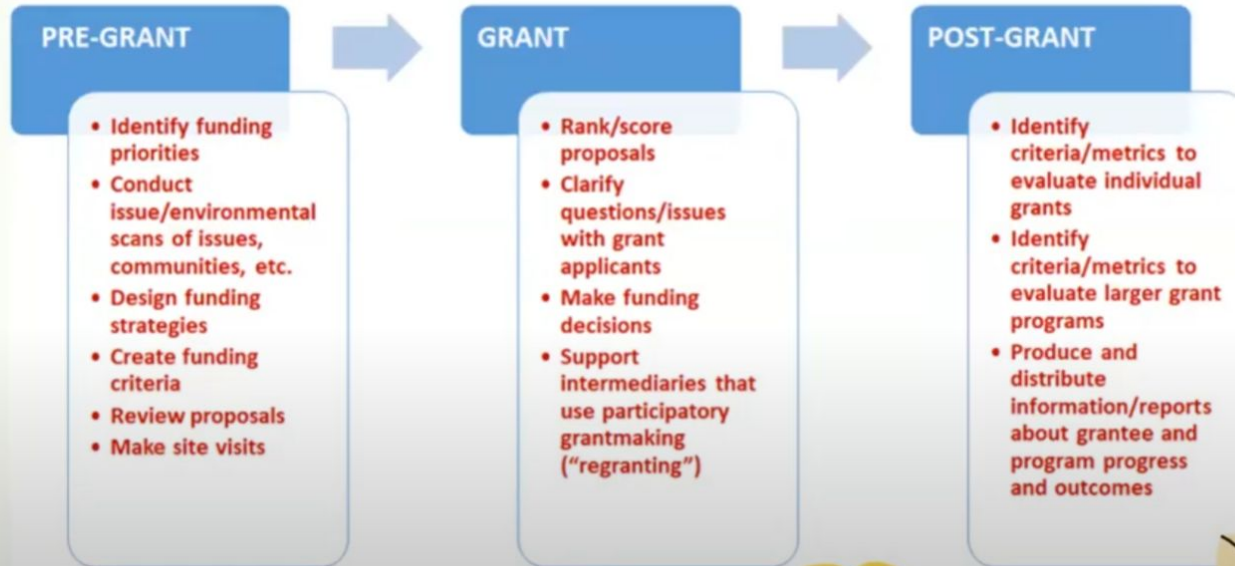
PRE-GRANT

- Identify funding priorities
- Conduct issue/environmental scans of issues, communities, etc.
- Design funding strategies
- Create funding criteria
- Review proposals
- Make site visits

GRANT

- Rank/score proposals
- Clarify questions/issues with grant applicants
- Make funding decisions
- Support intermediaries that use participatory grantmaking ("regranting")

POST-GRANT

- Identify criteria/metrics to evaluate individual grants
- Identify criteria/metrics to evaluate larger grant programs
- Produce and distribute information/reports about grantee and program progress and outcomes